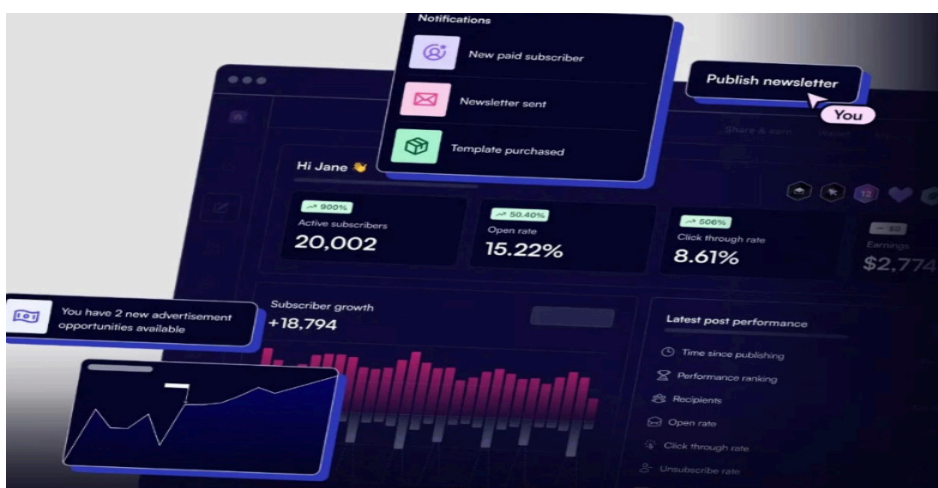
Notifications

New paid subscriber

Newsletter sent

Template purchased

Publish newsletter

You

Share & earn

Hi Jane 👋

900%
Active subscribers
20,002

50.40%
Open rate
15.22%

506%
Click through rate
8.61%

Earnings
$2,774

You have 2 new advertisement opportunities available

Subscriber growth
+18,794

Latest post performance

Time since publishing

Performance ranking

Recipients

Open rate

Click through rate

Unsubscribe rate